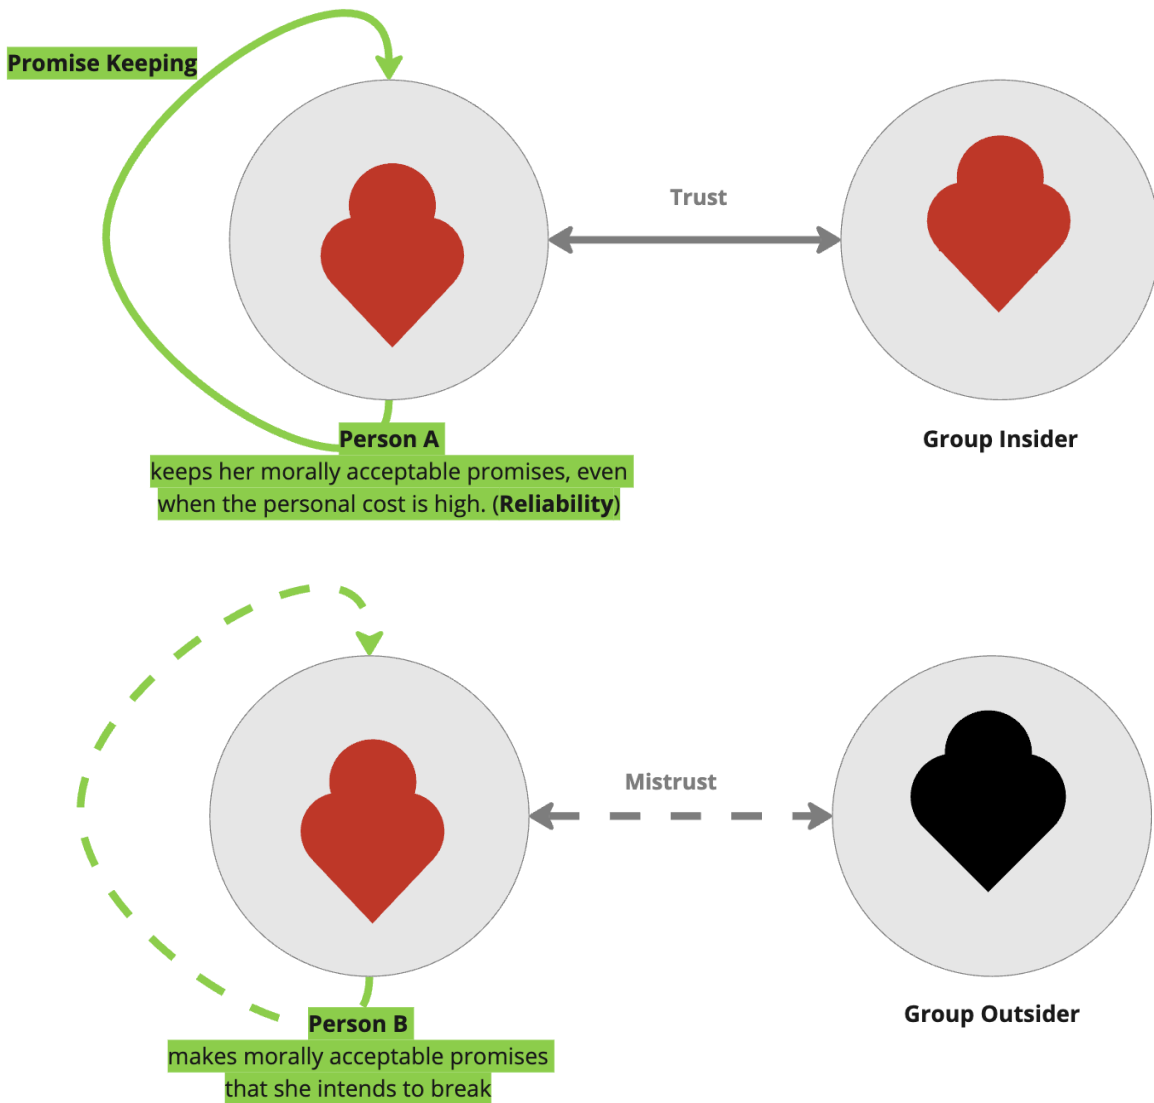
Promise Keeping

Trust

Person A
keeps her morally acceptable promises, even when the personal cost is high. (**Reliability**)

Group Insider

Mistrust

Person B
makes morally acceptable promises that she intends to break

Group Outsider